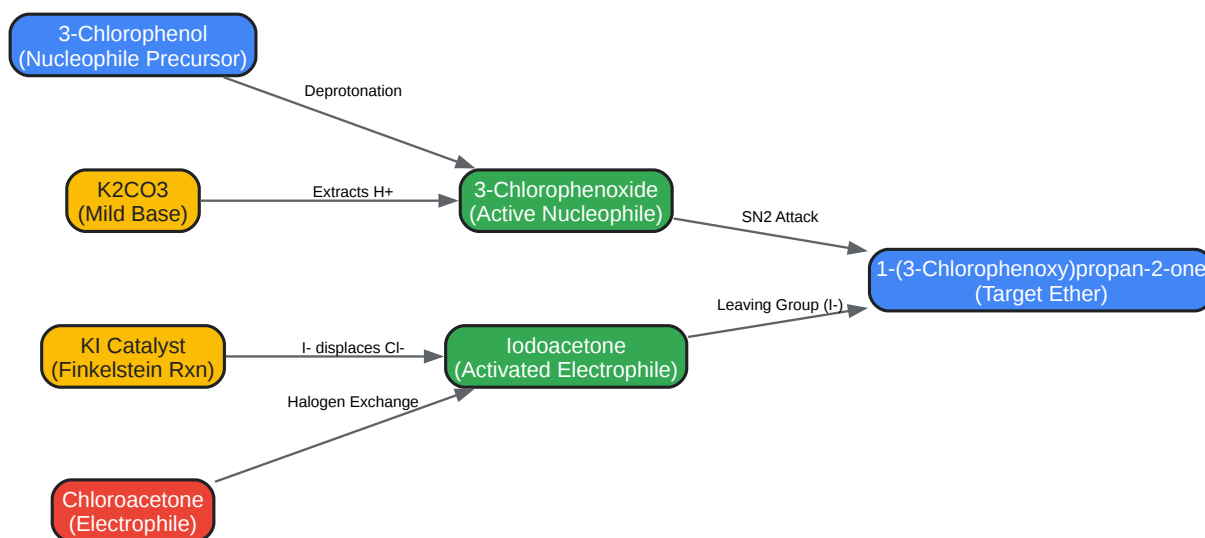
3-Chlorophenol
(Nucleophile Precursor)

Deprotonation

K2CO3
(Mild Base)

Extracts H+

3-Chlorophenoxide
(Active Nucleophile)

SN2 Attack

1-(3-Chlorophenoxy)propan-2-one
(Target Ether)

Leaving Group (I-)

KI Catalyst
(Finkelstein Rxn)

I- displaces Cl-

Iodoacetone
(Activated Electrophile)

Halogen Exchange

Chloroacetone
(Electrophile)